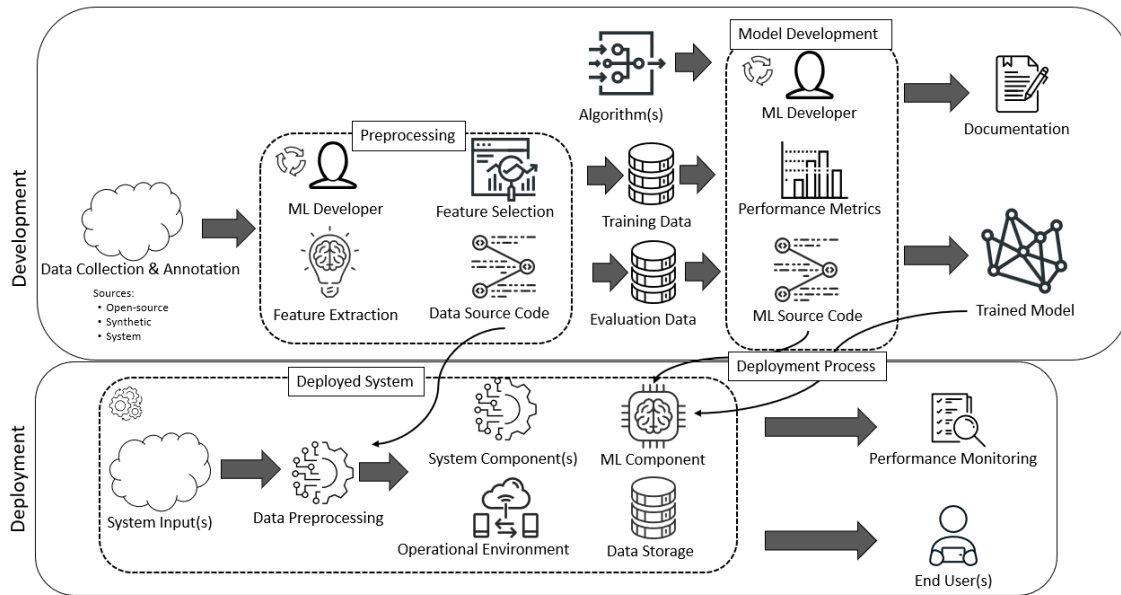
Development

Data Collection & Annotation

Sources:
- Open-source
- Synthetic
- System

Preprocessing

ML Developer

Feature Selection

Feature Extraction

Data Source Code

Algorithm(s)

Training Data

Evaluation Data

Model Development

ML Developer

Performance Metrics

ML Source Code

Documentation

Trained Model

Deployment

Deployed System

Deployment Process

System Input(s)

Data Preprocessing

System Component(s)

ML Component

Operational Environment

Data Storage

Performance Monitoring

End User(s)